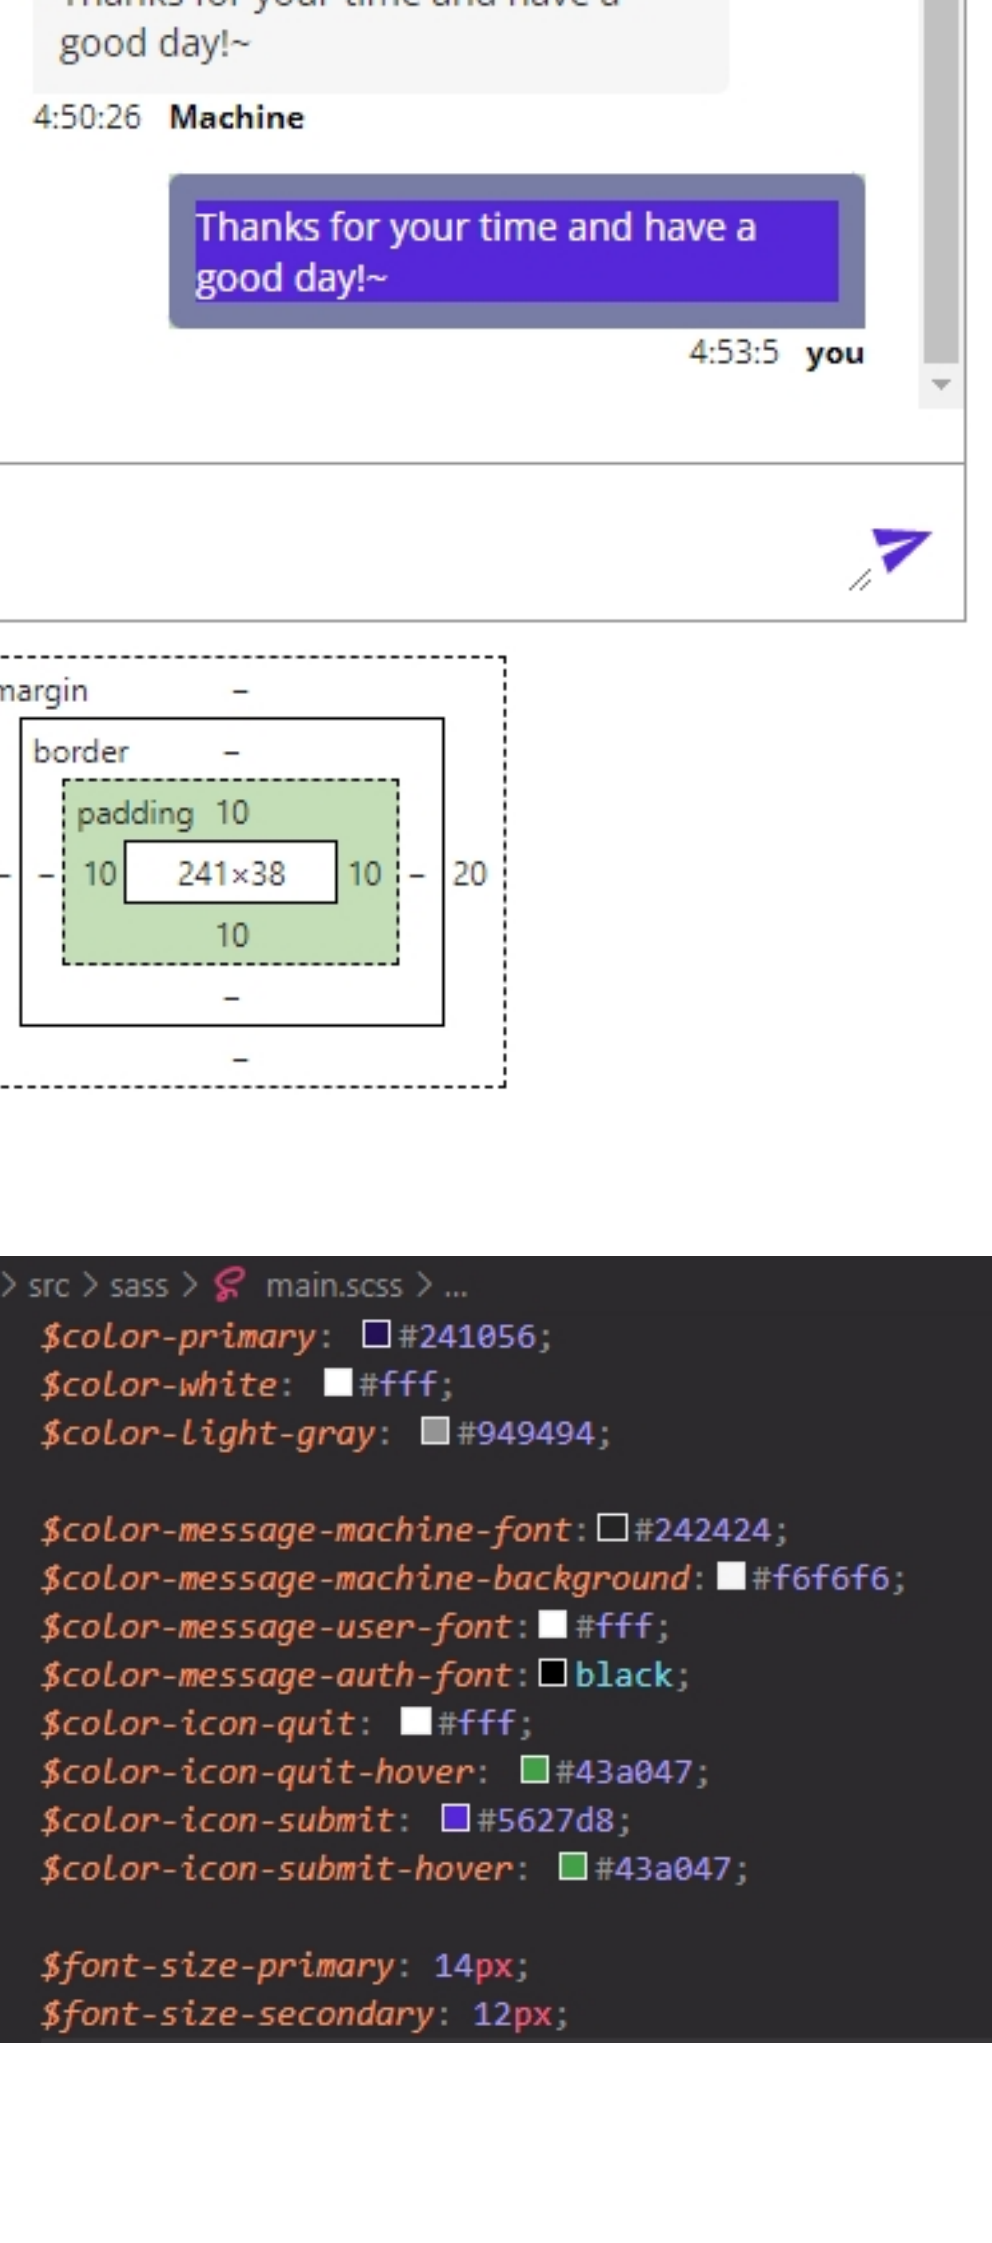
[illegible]
good day!~

4:50:26 Machine

Thanks for your time and have a good day!~

4:53:5 you

margin –
border –
padding 10
– – 10 241×38 10 – 20
10
–
–

src > sass > main.scss > ...
$color-primary: #241056;
$color-white: #fff;
$color-light-gray: #949494;

$color-message-machine-font: #242424;
$color-message-machine-background: #f6f6f6;
$color-message-user-font: #fff;
$color-message-auth-font: black;
$color-icon-quit: #fff;
$color-icon-quit-hover: #43a047;
$color-icon-submit: #5627d8;
$color-icon-submit-hover: #43a047;

$font-size-primary: 14px;
$font-size-secondary: 12px;